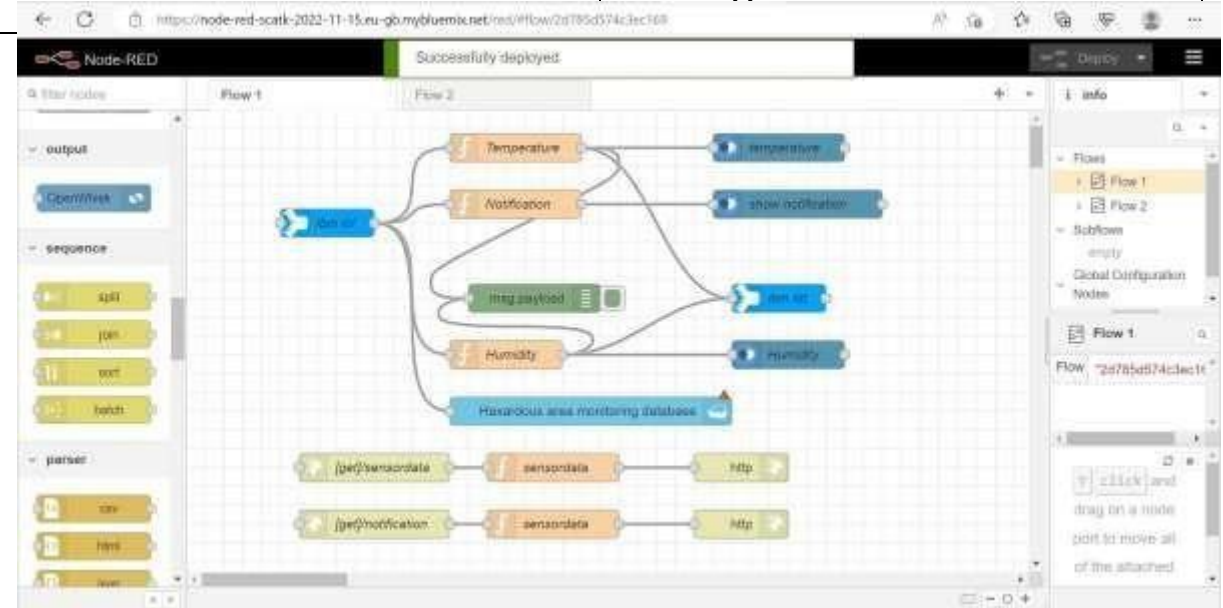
https://node-red-scatk-2022-11-15.eu-gb.mybluemix.net/red/#flow/2d785d574c3ec169

Node-RED

Successfully deployed

Deploy

filter nodes

Flow 1

Flow 2

info

output

openwhisk

sequence

split

join

sort

batch

parser

csv

html

json

Temperature

temperature

Notification

show notification

ibm iot

msg.payload

ibm iot

Humidity

Humidity

Hazardous area monitoring database

[get]/sensordata

sensordata

http

[get]/notification

sensordata

http

Flows

Flow 1

Flow 2

Subflows

empty

Global Configuration Nodes

Flow 1

Flow "2d785d574c3ec1

click and drag on a node port to move all of the attached